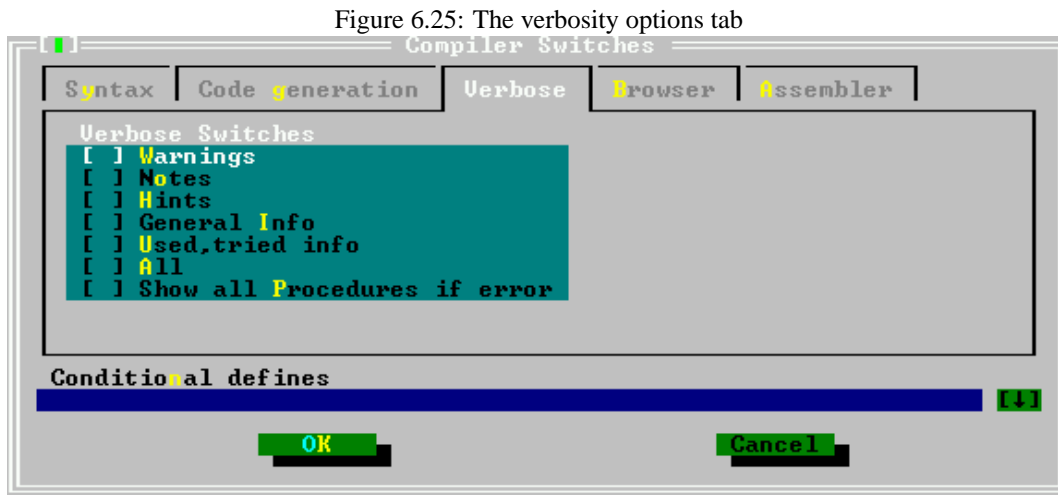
Figure 6.25: The verbosity options tab

[■] Compiler Switches

Syntax | Code generation | Verbose | Browser | Assembler

Verbose Switches
[ ] Warnings
[ ] Notes
[ ] Hints
[ ] General Info
[ ] Used,tried info
[ ] All
[ ] Show all Procedures if error

Conditional defines

[↓]

OK

Cancel